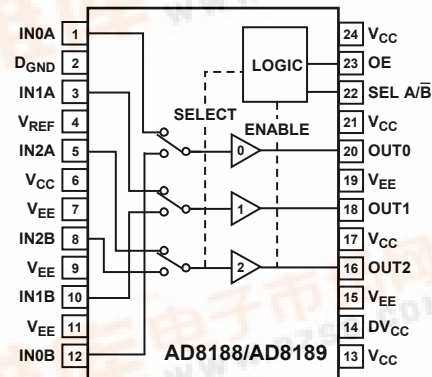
IN0A 1
$D_{GND}$ 2
IN1A 3
$V_{REF}$ 4
IN2A 5
$V_{CC}$ 6
$V_{EE}$ 7
IN2B 8
$V_{EE}$ 9
IN1B 10
$V_{EE}$ 11
IN0B 12

LOGIC
SELECT
ENABLE
0
1
2
AD8188/AD8189

24 $V_{CC}$
23 OE
22 SEL A/$\overline{B}$
21 $V_{CC}$
20 OUT0
19 $V_{EE}$
18 OUT1
17 $V_{CC}$
16 OUT2
15 $V_{EE}$
14 $DV_{CC}$
13 $V_{CC}$